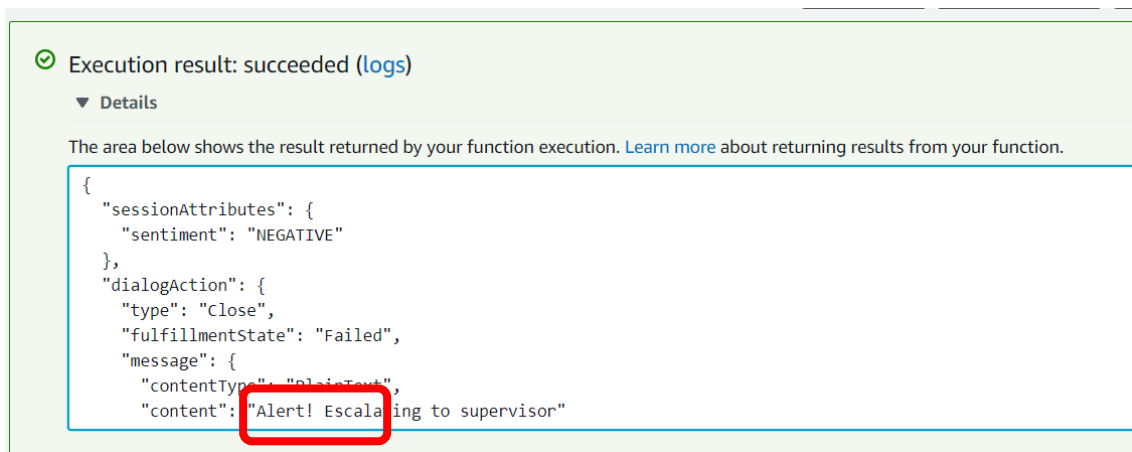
Execution result: succeeded (logs)

▼ Details

The area below shows the result returned by your function execution. Learn more about returning results from your function.

```
{
  "sessionAttributes": {
    "sentiment": "NEGATIVE"
  },
  "dialogAction": {
    "type": "Close",
    "fulfillmentState": "Failed",
    "message": {
      "contentType": "PlainText",
      "content": "Alert! Escalating to supervisor"
```